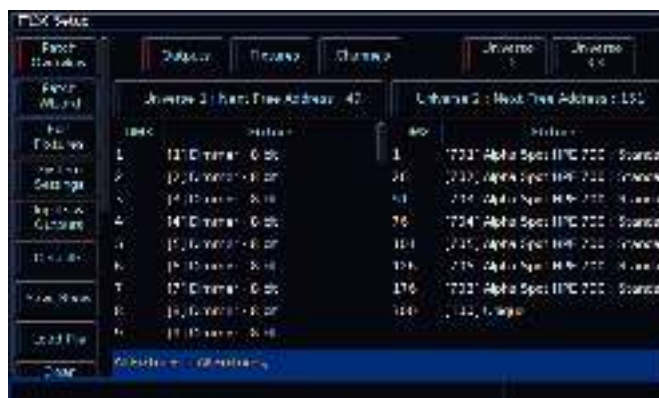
FDX Setup

Patch Fixtures
Patch Wizard
Edit Fixtures
Edit DMX Settings
Import Console
Reset
Save Show
Load File
Clear

Outputs
Fixtures
Channels
Universe 1
Universe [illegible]

Universe 1 : Next Free Address : 40
Universe 2 : Next Free Address : 151

| Addr | Fixture |
|---|---|
| 1 | [1] Dimmer - 8 bit |
| 2 | [2] Dimmer - 8 bit |
| 3 | [3] Dimmer - 8 bit |
| 4 | [4] Dimmer - 8 bit |
| 5 | [5] Dimmer - 8 bit |
| 6 | [6] Dimmer - 8 bit |
| 7 | [7] Dimmer - 8 bit |
| 8 | [8] Dimmer - 8 bit |
| 9 | [9] Dimmer - 8 bit |

| Addr | Fixture |
|---|---|
| 1 | [700] Alpha Spot HPE 700 - Standard |
| 26 | [701] Alpha Spot HPE 700 - Standard |
| 51 | [702] Alpha Spot HPE 700 - Standard |
| 76 | [703] Alpha Spot HPE 700 - Standard |
| 101 | [704] Alpha Spot HPE 700 - Standard |
| 126 | [705] Alpha Spot HPE 700 - Standard |
| 151 | [706] Alpha Spot HPE 700 - Standard |
| 176 | [150] Fogger |

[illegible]